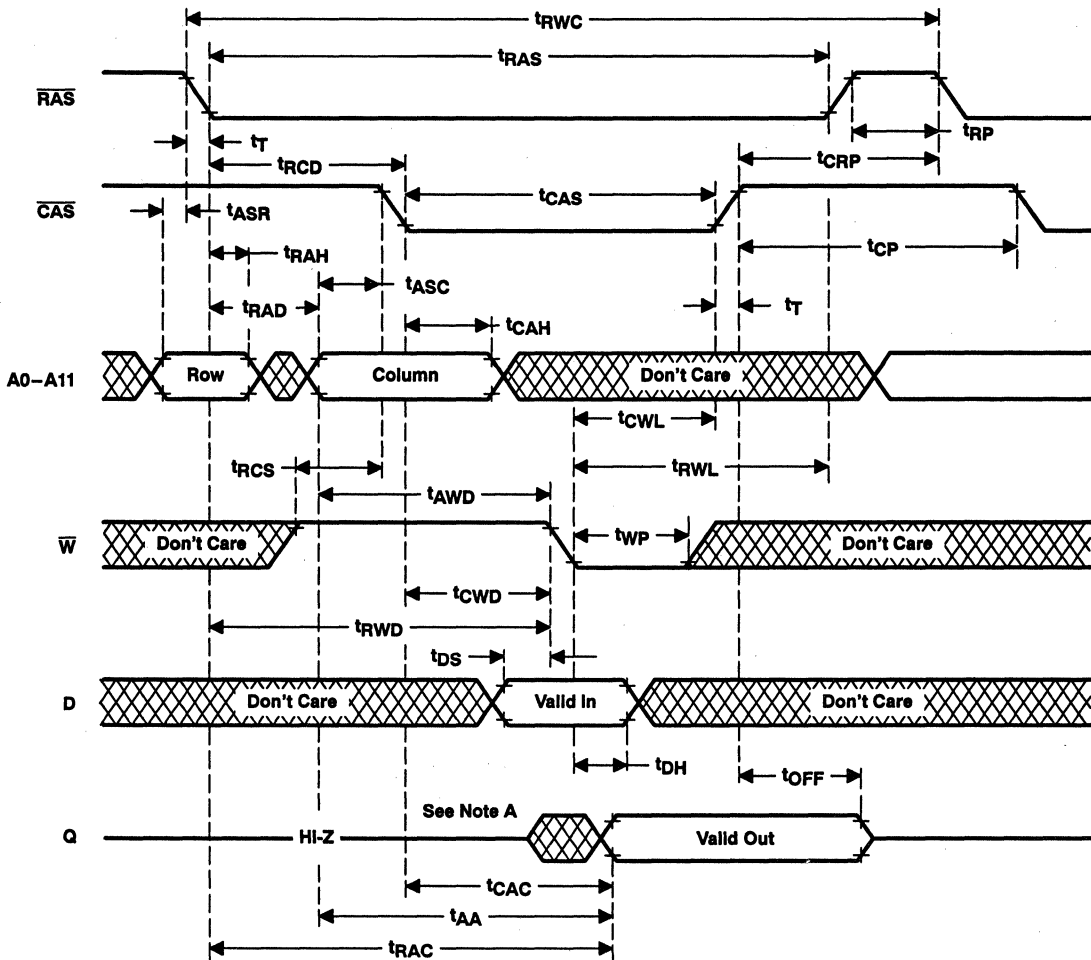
$t_{RWC}$

$t_{RAS}$

$\overline{RAS}$

$t_T$

$t_{RP}$

$t_{RCD}$

$t_{CRP}$

$\overline{CAS}$

$t_{ASR}$

$t_{CAS}$

$t_{RAH}$

$t_{CP}$

$t_{ASC}$

$t_{RAD}$

$t_T$

$t_{CAH}$

A0–A11

Row

Column

Don't Care

$t_{CWL}$

$t_{RCS}$

$t_{RWL}$

$t_{AWD}$

$\overline{W}$

Don't Care

$t_{WP}$

Don't Care

$t_{CWD}$

$t_{RWD}$

$t_{DS}$

D

Don't Care

Valid In

Don't Care

$t_{DH}$

$t_{OFF}$

See Note A

Q

HI-Z

Valid Out

$t_{CAC}$

$t_{AA}$

$t_{RAC}$